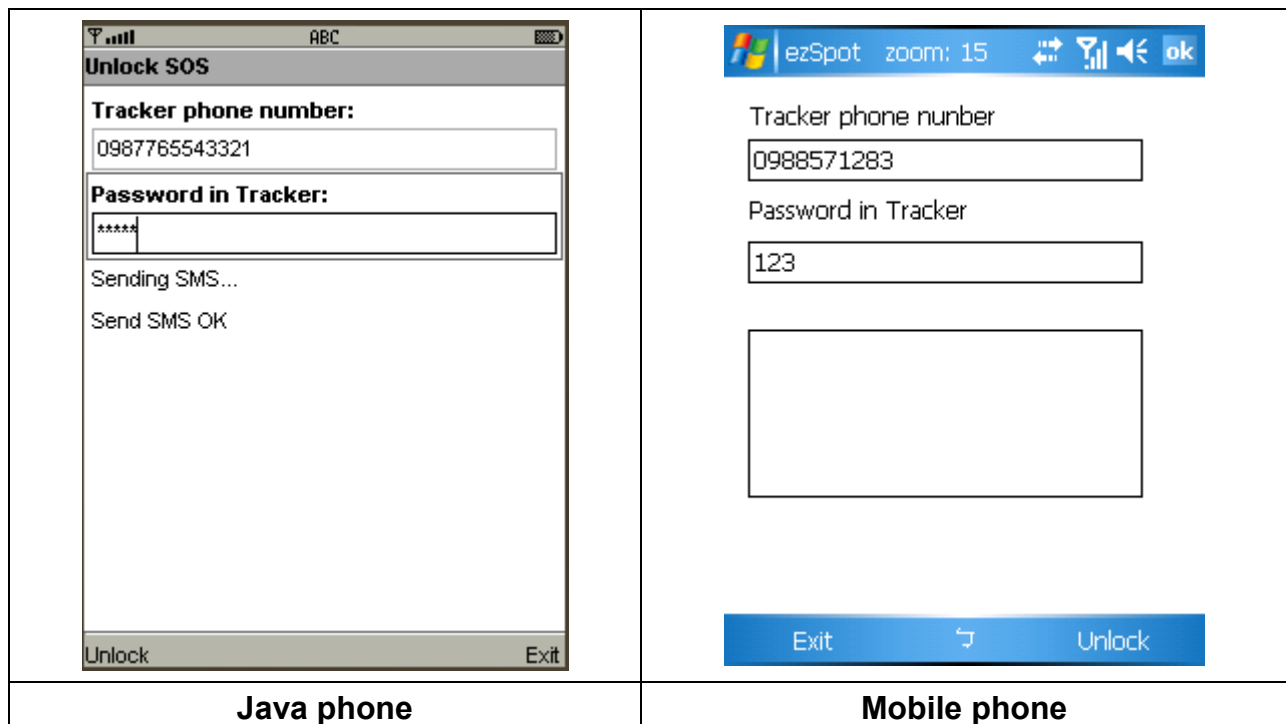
| ABC<br>Unlock SOS<br>Tracker phone number:<br>0987765543321<br>Password in Tracker:<br>*****<br>Sending SMS...<br>Send SMS OK<br>Unlock Exit | ezSpot zoom: 15 ok<br>Tracker phone nunber<br>0988571283<br>Password in Tracker<br>123<br>Exit Unlock |
|---|---|
| Java phone | Mobile phone |